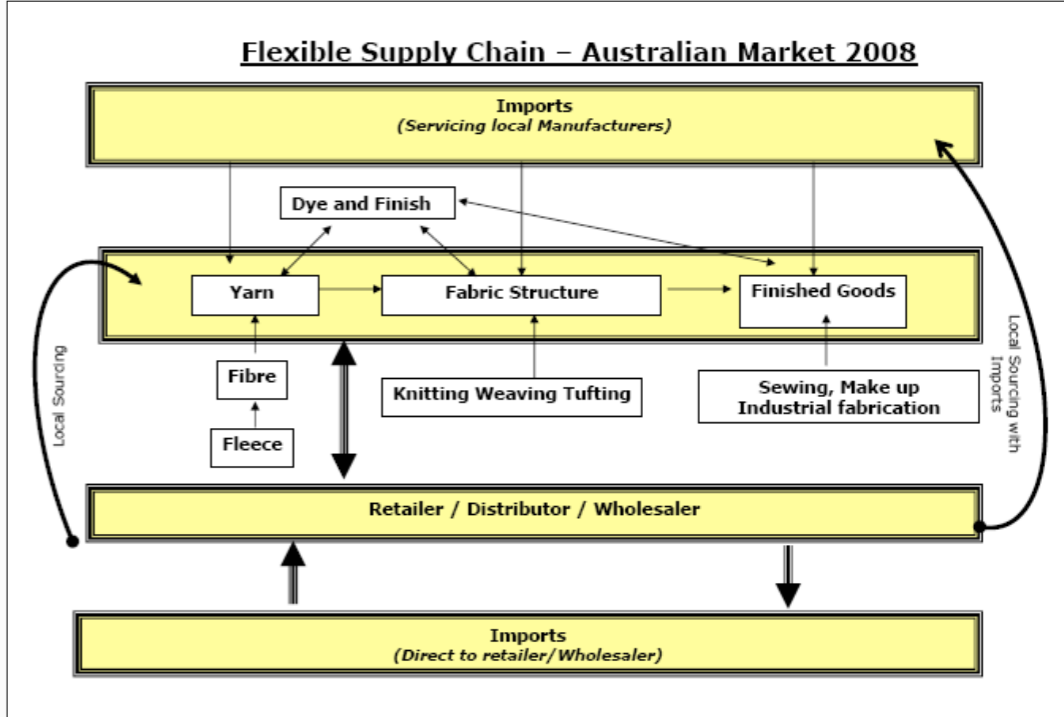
Flexible Supply Chain – Australian Market 2008

Imports
(Servicing local Manufacturers)

Dye and Finish

Yarn

Fabric Structure

Finished Goods

Fibre

Fleece

Knitting Weaving Tufting

Sewing, Make up
Industrial fabrication

Local Sourcing

Local Sourcing with Imports

Retailer / Distributor / Wholesaler

Imports
(Direct to retailer/Wholesaler)